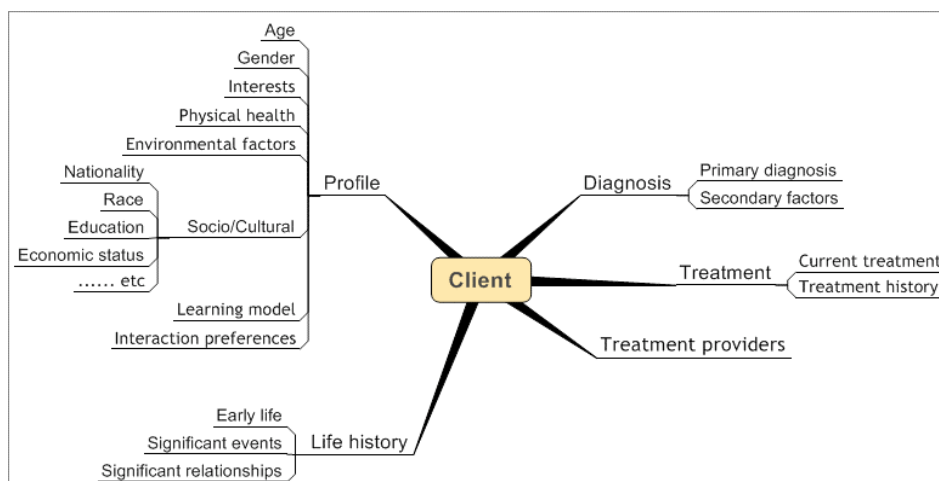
Age
Gender
Interests
Physical health
Environmental factors
Nationality
Race
Education
Economic status
...... etc
Socio/Cultural
Learning model
Interaction preferences
Profile
Diagnosis
Primary diagnosis
Secondary factors
Client
Treatment
Current treatment
Treatment history
Treatment providers
Early life
Significant events
Significant relationships
Life history